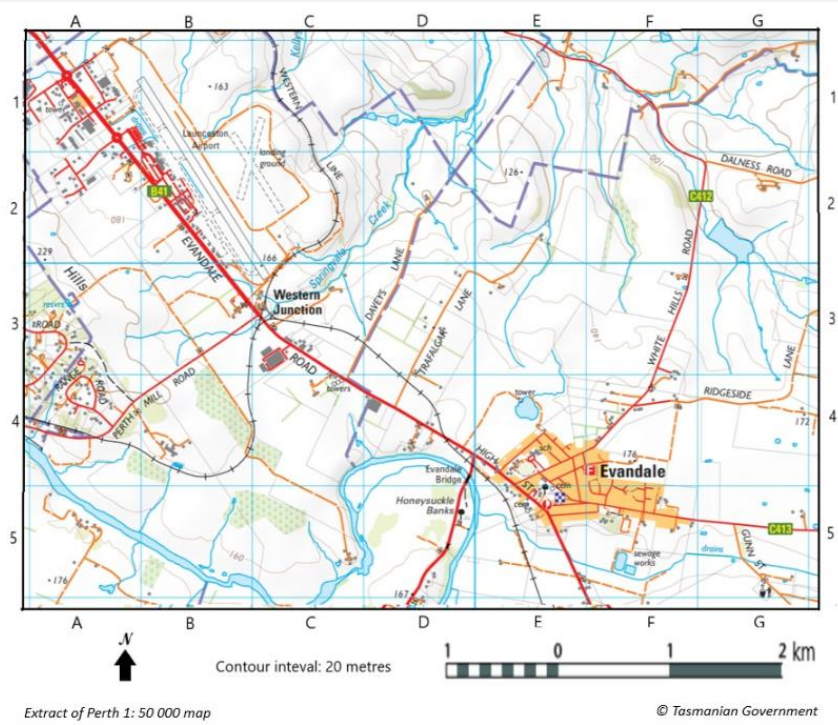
A B C D E F G

1 2 3 4 5

163
Launceston Airport
landing ground
WESTERN
LINE
Kelly
B41
180
EVANDALE
166
Creek
Springs
Western Junction
DAVEYS LANE
TRAFALGAR LANE
126
C412
DALNESS ROAD
180
ROAD
WHITE HILLS ROAD
LANE
RIDGESIDE
172
140
229
Hills
ROAD
PERTH MILL ROAD
ROAD
towers
tower
HIGH ST
Evandale Bridge
Honeysuckle Banks
176
Evandale
C413
sewage works
drains
GLENN ST
160
176
167

A B C D E F G

1 2 3 4 5

$\mathcal{N}$

Contour inteval: 20 metres

1 0 1 2 km

Extract of Perth 1: 50 000 map

© Tasmanian Government